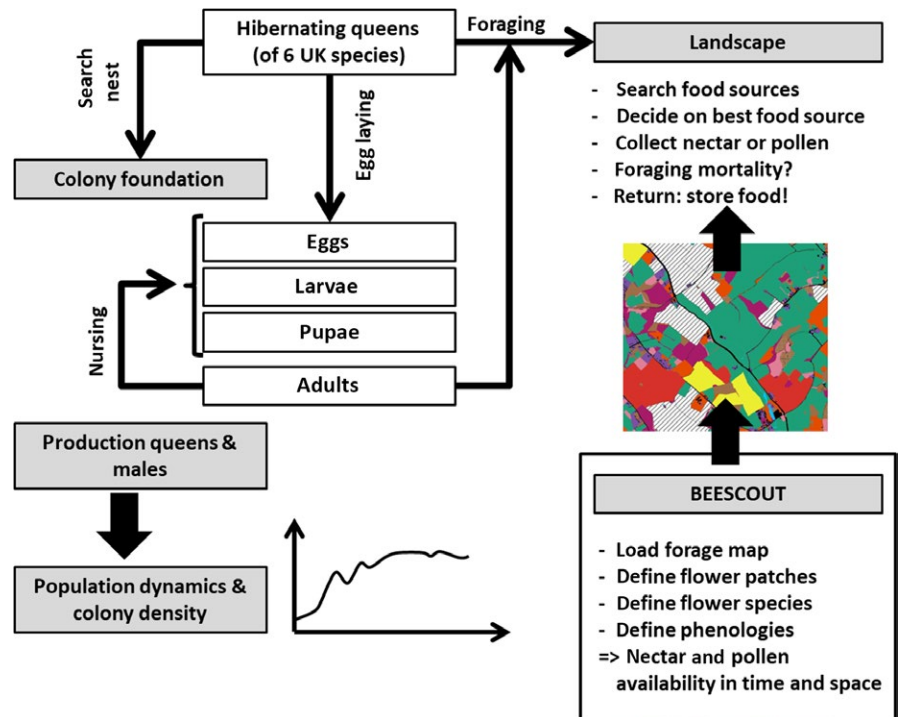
Hibernating queens (of 6 UK species)

Foraging

Landscape

Search nest

Egg laying

Colony foundation

- Search food sources
- Decide on best food source
- Collect nectar or pollen
- Foraging mortality?
- Return: store food!

Eggs

Larvae

Pupae

Nursing

Adults

Production queens & males

Population dynamics & colony density

BEESCOUT

- Load forage map
- Define flower patches
- Define flower species
- Define phenologies
=> Nectar and pollen availability in time and space